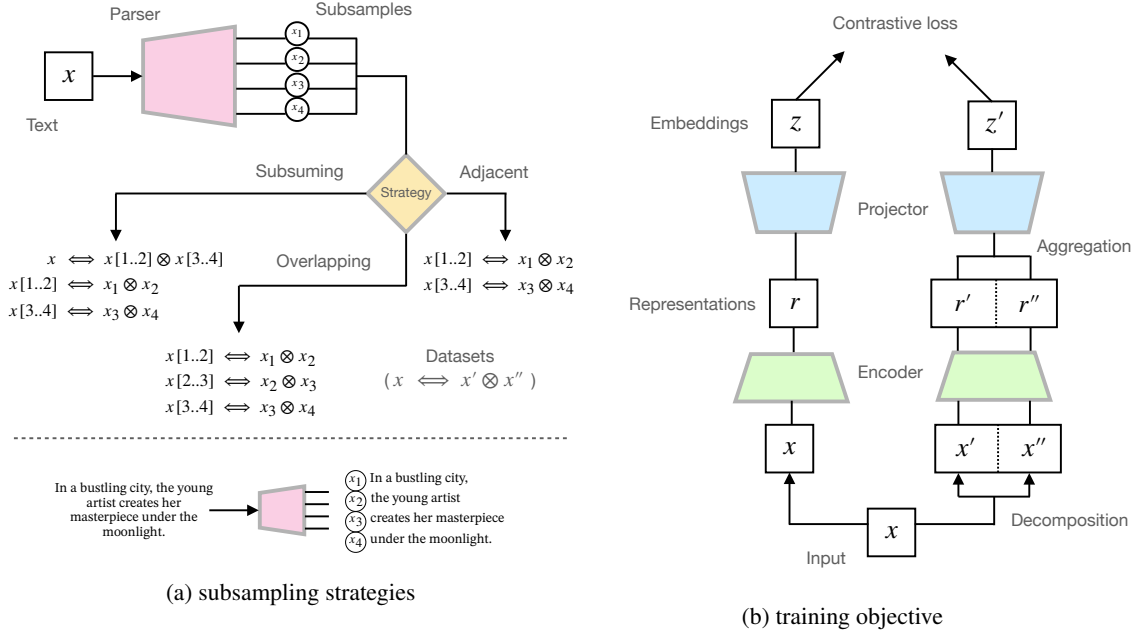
Parser

Subsamples

$x$

$x_1$
$x_2$
$x_3$
$x_4$

Text

Subsuming

Strategy

Adjacent

$x \iff x[1..2] \otimes x[3..4]$
$x[1..2] \iff x_1 \otimes x_2$
$x[3..4] \iff x_3 \otimes x_4$

Overlapping

$x[1..2] \iff x_1 \otimes x_2$
$x[3..4] \iff x_3 \otimes x_4$

$x[1..2] \iff x_1 \otimes x_2$
$x[2..3] \iff x_2 \otimes x_3$
$x[3..4] \iff x_3 \otimes x_4$

Datasets
$( x \iff x' \otimes x'' )$

In a bustling city, the young artist creates her masterpiece under the moonlight.

$x_1$ In a bustling city,
$x_2$ the young artist
$x_3$ creates her masterpiece
$x_4$ under the moonlight.

(a) subsampling strategies

Contrastive loss

Embeddings $z$ $z'$

Projector

Aggregation

Representations $r$ $r'$ $r''$

Encoder

$x$ $x'$ $x''$

$x$

Decomposition

Input

(b) training objective